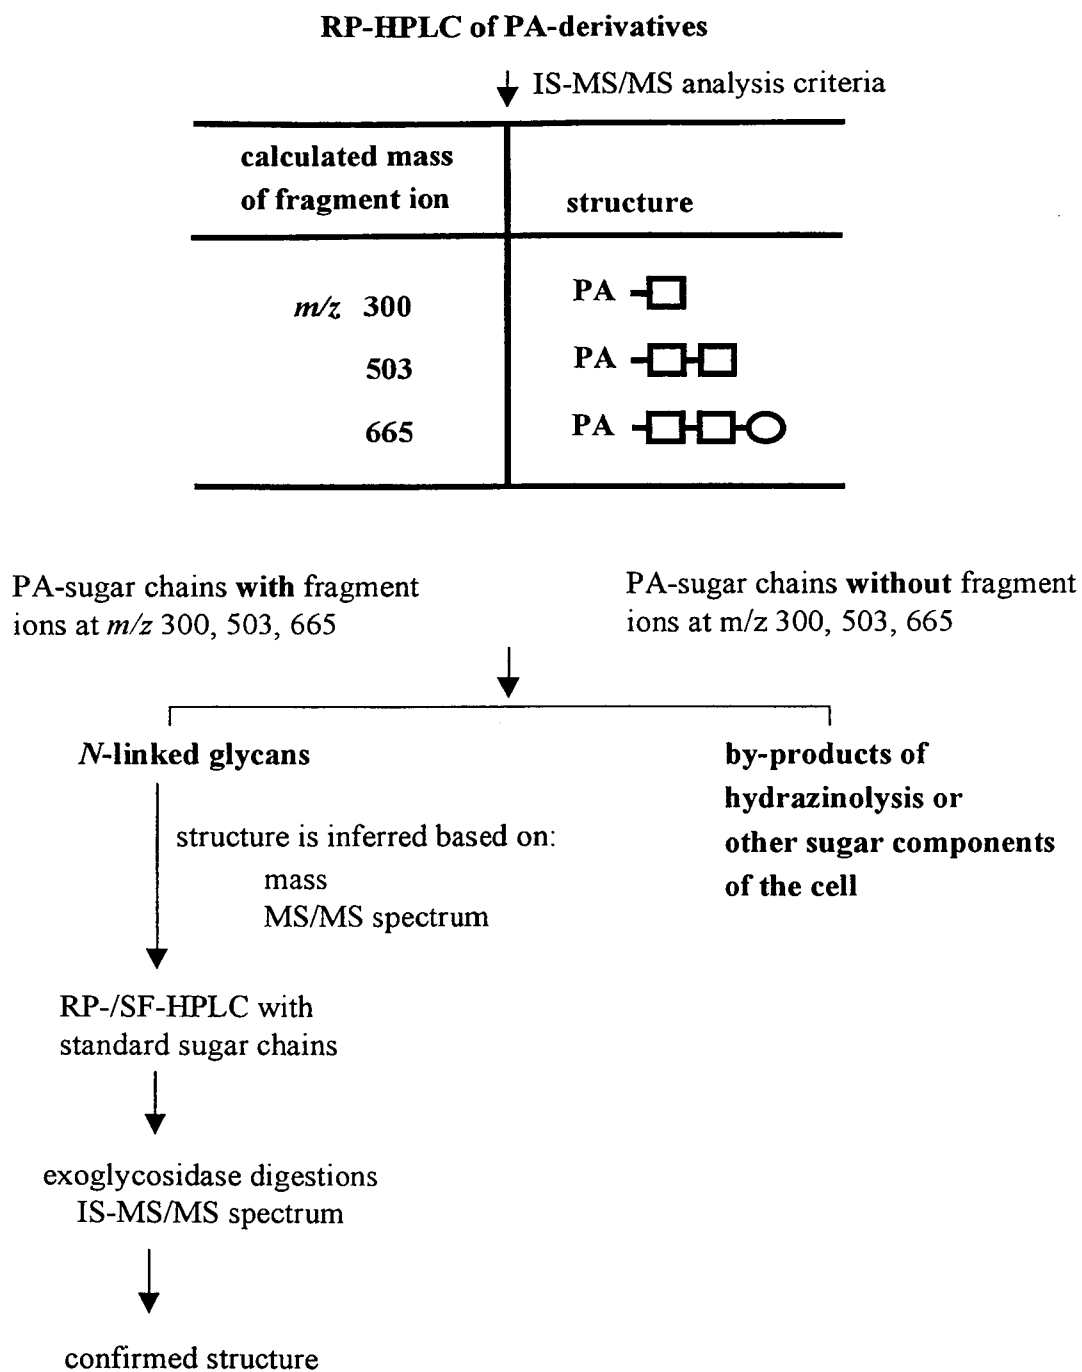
**RP-HPLC of PA-derivatives**

IS-MS/MS analysis criteria

| **calculated mass of fragment ion** | **structure** |
|---|---|
| *m/z* **300** | **PA** |
| **503** | **PA** |
| **665** | **PA** |

PA-sugar chains **with** fragment ions at *m/z* 300, 503, 665

PA-sugar chains **without** fragment ions at m/z 300, 503, 665

***N*-linked glycans**

structure is inferred based on:
mass
MS/MS spectrum

RP-/SF-HPLC with standard sugar chains

exoglycosidase digestions
IS-MS/MS spectrum

confirmed structure

**by-products of hydrazinolysis or other sugar components of the cell**